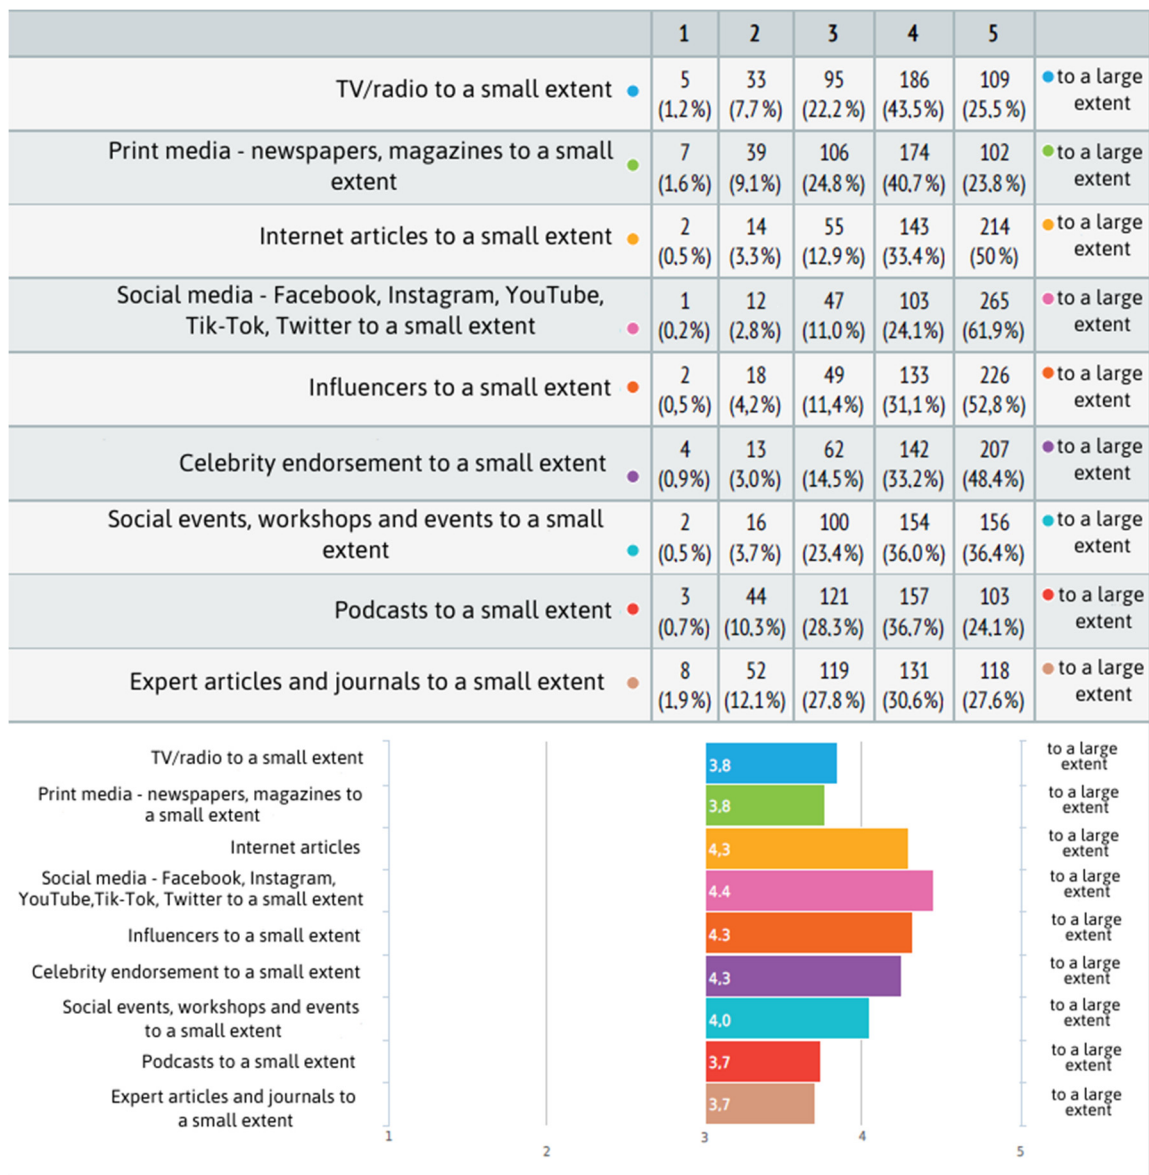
| | 1 | 2 | 3 | 4 | 5 | |
|---|---|---|---|---|---|---|
| TV/radio to a small extent | 5 (1,2%) | 33 (7,7%) | 95 (22,2%) | 186 (43,5%) | 109 (25,5%) | to a large extent |
| Print media - newspapers, magazines to a small extent | 7 (1,6%) | 39 (9,1%) | 106 (24,8%) | 174 (40,7%) | 102 (23,8%) | to a large extent |
| Internet articles to a small extent | 2 (0,5%) | 14 (3,3%) | 55 (12,9%) | 143 (33,4%) | 214 (50%) | to a large extent |
| Social media - Facebook, Instagram, YouTube, Tik-Tok, Twitter to a small extent | 1 (0,2%) | 12 (2,8%) | 47 (11,0%) | 103 (24,1%) | 265 (61,9%) | to a large extent |
| Influencers to a small extent | 2 (0,5%) | 18 (4,2%) | 49 (11,4%) | 133 (31,1%) | 226 (52,8%) | to a large extent |
| Celebrity endorsement to a small extent | 4 (0,9%) | 13 (3,0%) | 62 (14,5%) | 142 (33,2%) | 207 (48,4%) | to a large extent |
| Social events, workshops and events to a small extent | 2 (0,5%) | 16 (3,7%) | 100 (23,4%) | 154 (36,0%) | 156 (36,4%) | to a large extent |
| Podcasts to a small extent | 3 (0,7%) | 44 (10,3%) | 121 (28,3%) | 157 (36,7%) | 103 (24,1%) | to a large extent |
| Expert articles and journals to a small extent | 8 (1,9%) | 52 (12,1%) | 119 (27,8%) | 131 (30,6%) | 118 (27,6%) | to a large extent |

TV/radio to a small extent 3,8 to a large extent
Print media - newspapers, magazines to a small extent 3,8 to a large extent
Internet articles 4,3 to a large extent
Social media - Facebook, Instagram, YouTube,Tik-Tok, Twitter to a small extent 4.4 to a large extent
Influencers to a small extent 4.3 to a large extent
Celebrity endorsement to a small extent 4,3 to a large extent
Social events, workshops and events to a small extent 4,0 to a large extent
Podcasts to a small extent 3,7 to a large extent
Expert articles and journals to a small extent 3,7 to a large extent
1 2 3 4 5